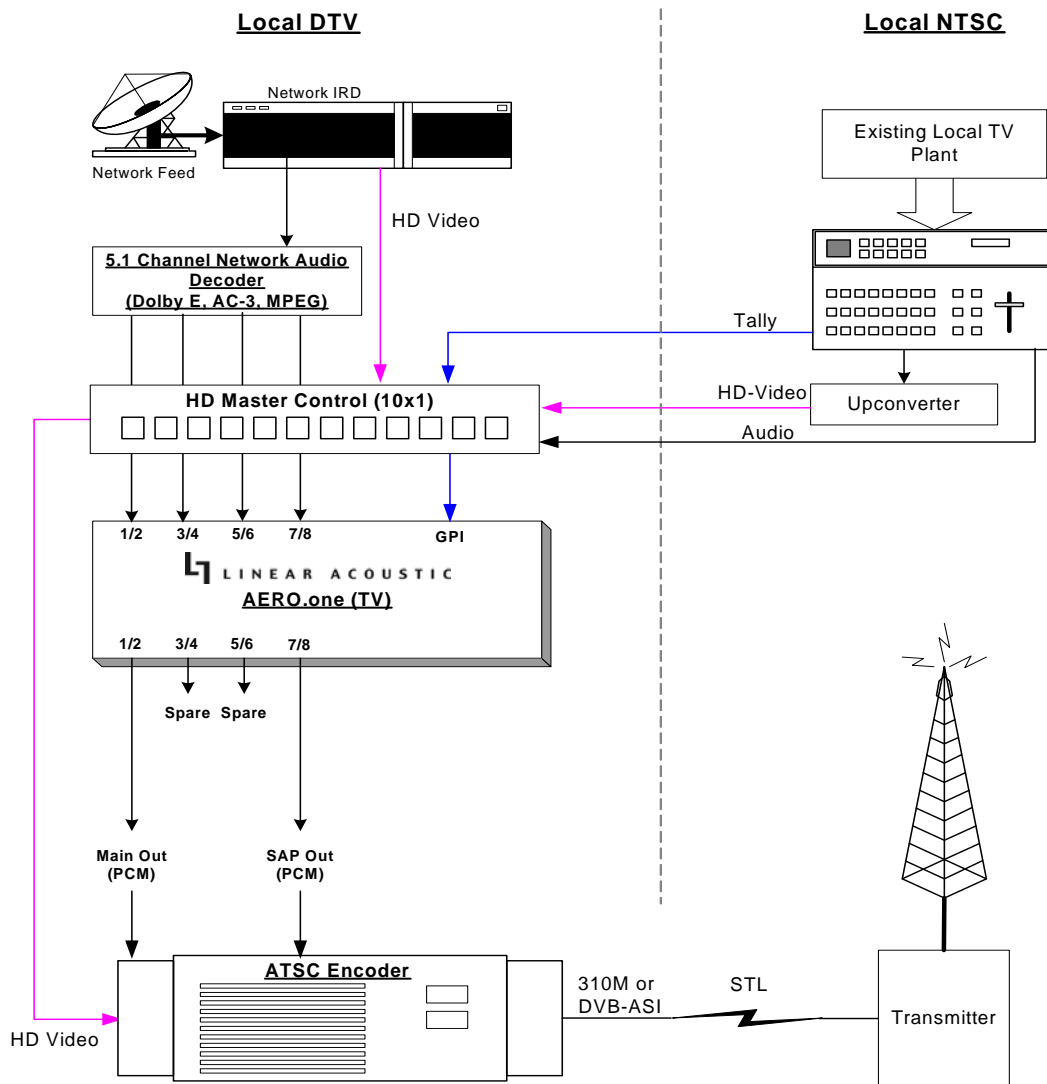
Local DTV

Local NTSC

Network IRD

Network Feed

HD Video

Existing Local TV Plant

5.1 Channel Network Audio Decoder (Dolby E, AC-3, MPEG)

Tally

HD Master Control (10x1)

HD-Video

Upconverter

Audio

1/2 3/4 5/6 7/8 GPI

LINEAR ACOUSTIC

AERO.one (TV)

1/2 3/4 5/6 7/8

Spare Spare

Main Out (PCM)

SAP Out (PCM)

ATSC Encoder

310M or DVB-ASI

STL

Transmitter

HD Video